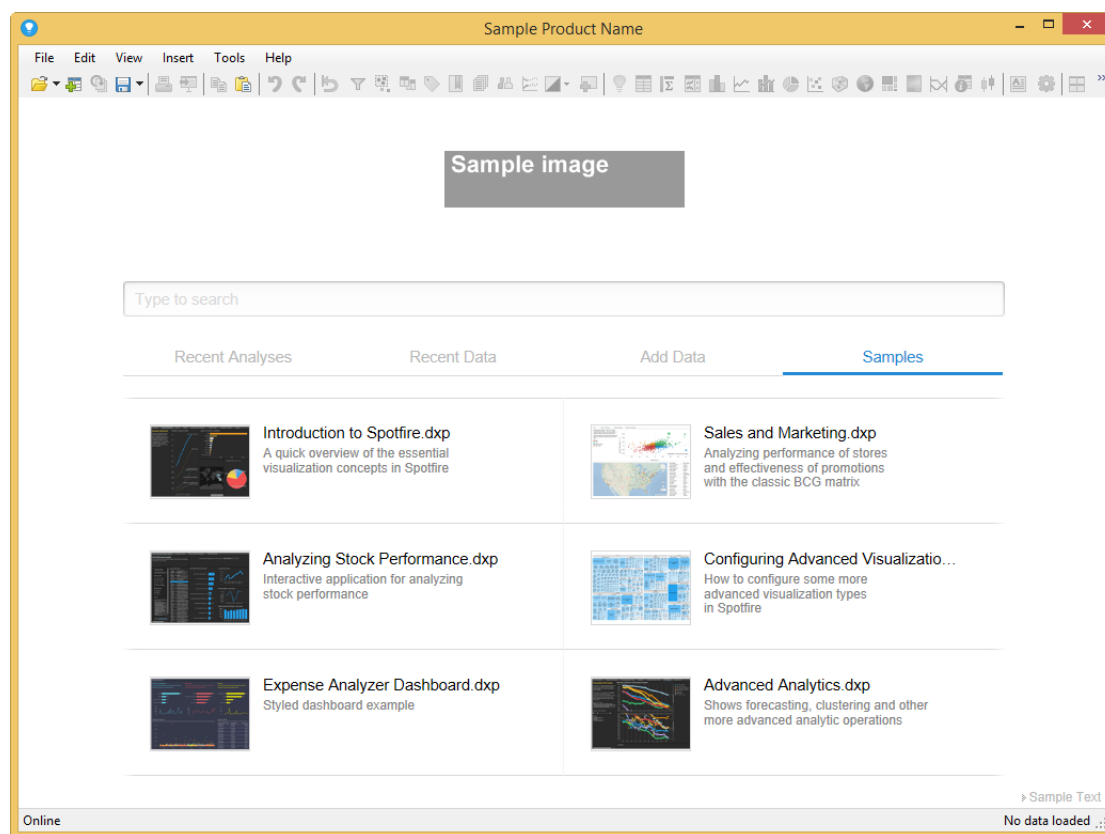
Sample Product Name

File Edit View Insert Tools Help

Sample image

Type to search

Recent Analyses Recent Data Add Data Samples

Introduction to Spotfire.dxp
A quick overview of the essential visualization concepts in Spotfire

Sales and Marketing.dxp
Analyzing performance of stores and effectiveness of promotions with the classic BCG matrix

Analyzing Stock Performance.dxp
Interactive application for analyzing stock performance

Configuring Advanced Visualizatio…
How to configure some more advanced visualization types in Spotfire

Expense Analyzer Dashboard.dxp
Styled dashboard example

Advanced Analytics.dxp
Shows forecasting, clustering and other more advanced analytic operations

Sample Text

Online

No data loaded